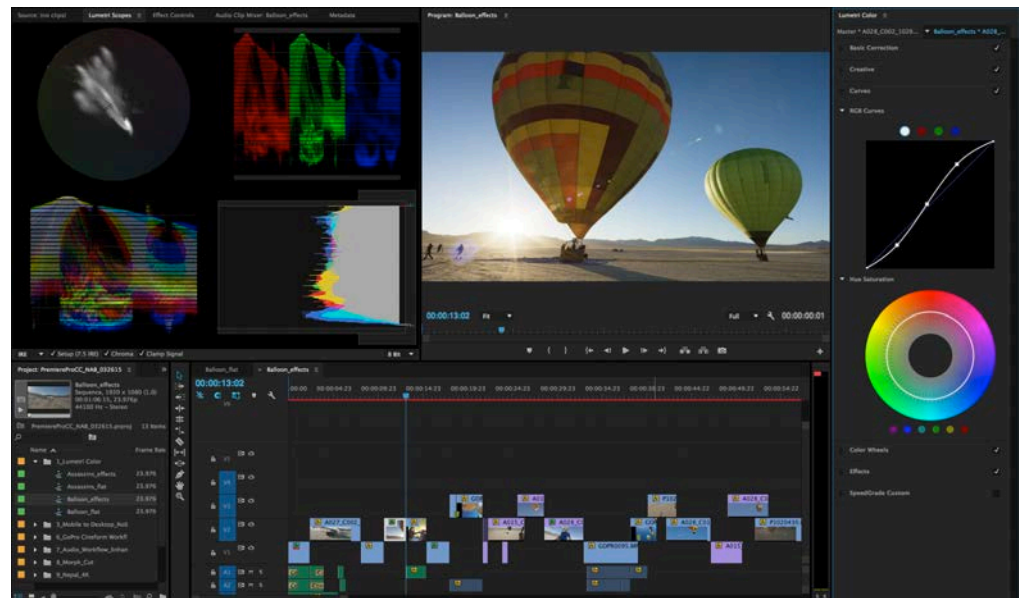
Source: (no clips) Lumetri Scopes ≡ Effect Controls Audio Clip Mixer: Balloon_effects Metadata

Program: Balloon_effects ≡

Lumetri Color ≡

Master * A028_C002_1028... ▾ Balloon_effects * A028_...

Basic Correction ✓

Creative ✓

Curves ✓

▾ RGB Curves

▸ Hue Saturation

IRE ▾ ✓ Setup (7.5 IRE) ✓ Chroma ✓ Clamp Signal 8 Bit ▾

00:00:13:02 Fit ▾ Full ▾ 00:00:00:01

Color Wheels ✓

Effects ✓

SpeedGrade Custom

Project: PremiereProCC_NAB_032615 ≡

Balloon_effects
Sequence, 1920 x 1080 (1.0)
00:01:00:15, 23.976p
44100 Hz - Stereo

PremiereProCC_NAB_032615.prproj 13 Items

Name ^ Frame Rate

1_Lumetri Color

Assassins_effects 23.976

Assassins_flat 23.976

Balloon_effects 23.976

Balloon_flat 23.976

5_Mobile to Desktop_Roll

6_GoPro Cineform Workfl

7_Audio_Workflow_Enhan

8_Morph_Cut

9_Repel_4K

Balloon_flat Balloon_effects ≡

00:00:13:02

00:00 00:00:04:23 00:00:09:23 00:00:14:23 00:00:19:23 00:00:24:23 00:00:29:23 00:00:34:23 00:00:39:23 00:00:44:22 00:00:49:22 00:00:54:22

V6 V5 V4 V3 V2 V1 A1 A2

A027_C002 A023_C A028_C GOPR0095.MP A028_C3 P1020435 A028_C3 A02 P102 A01